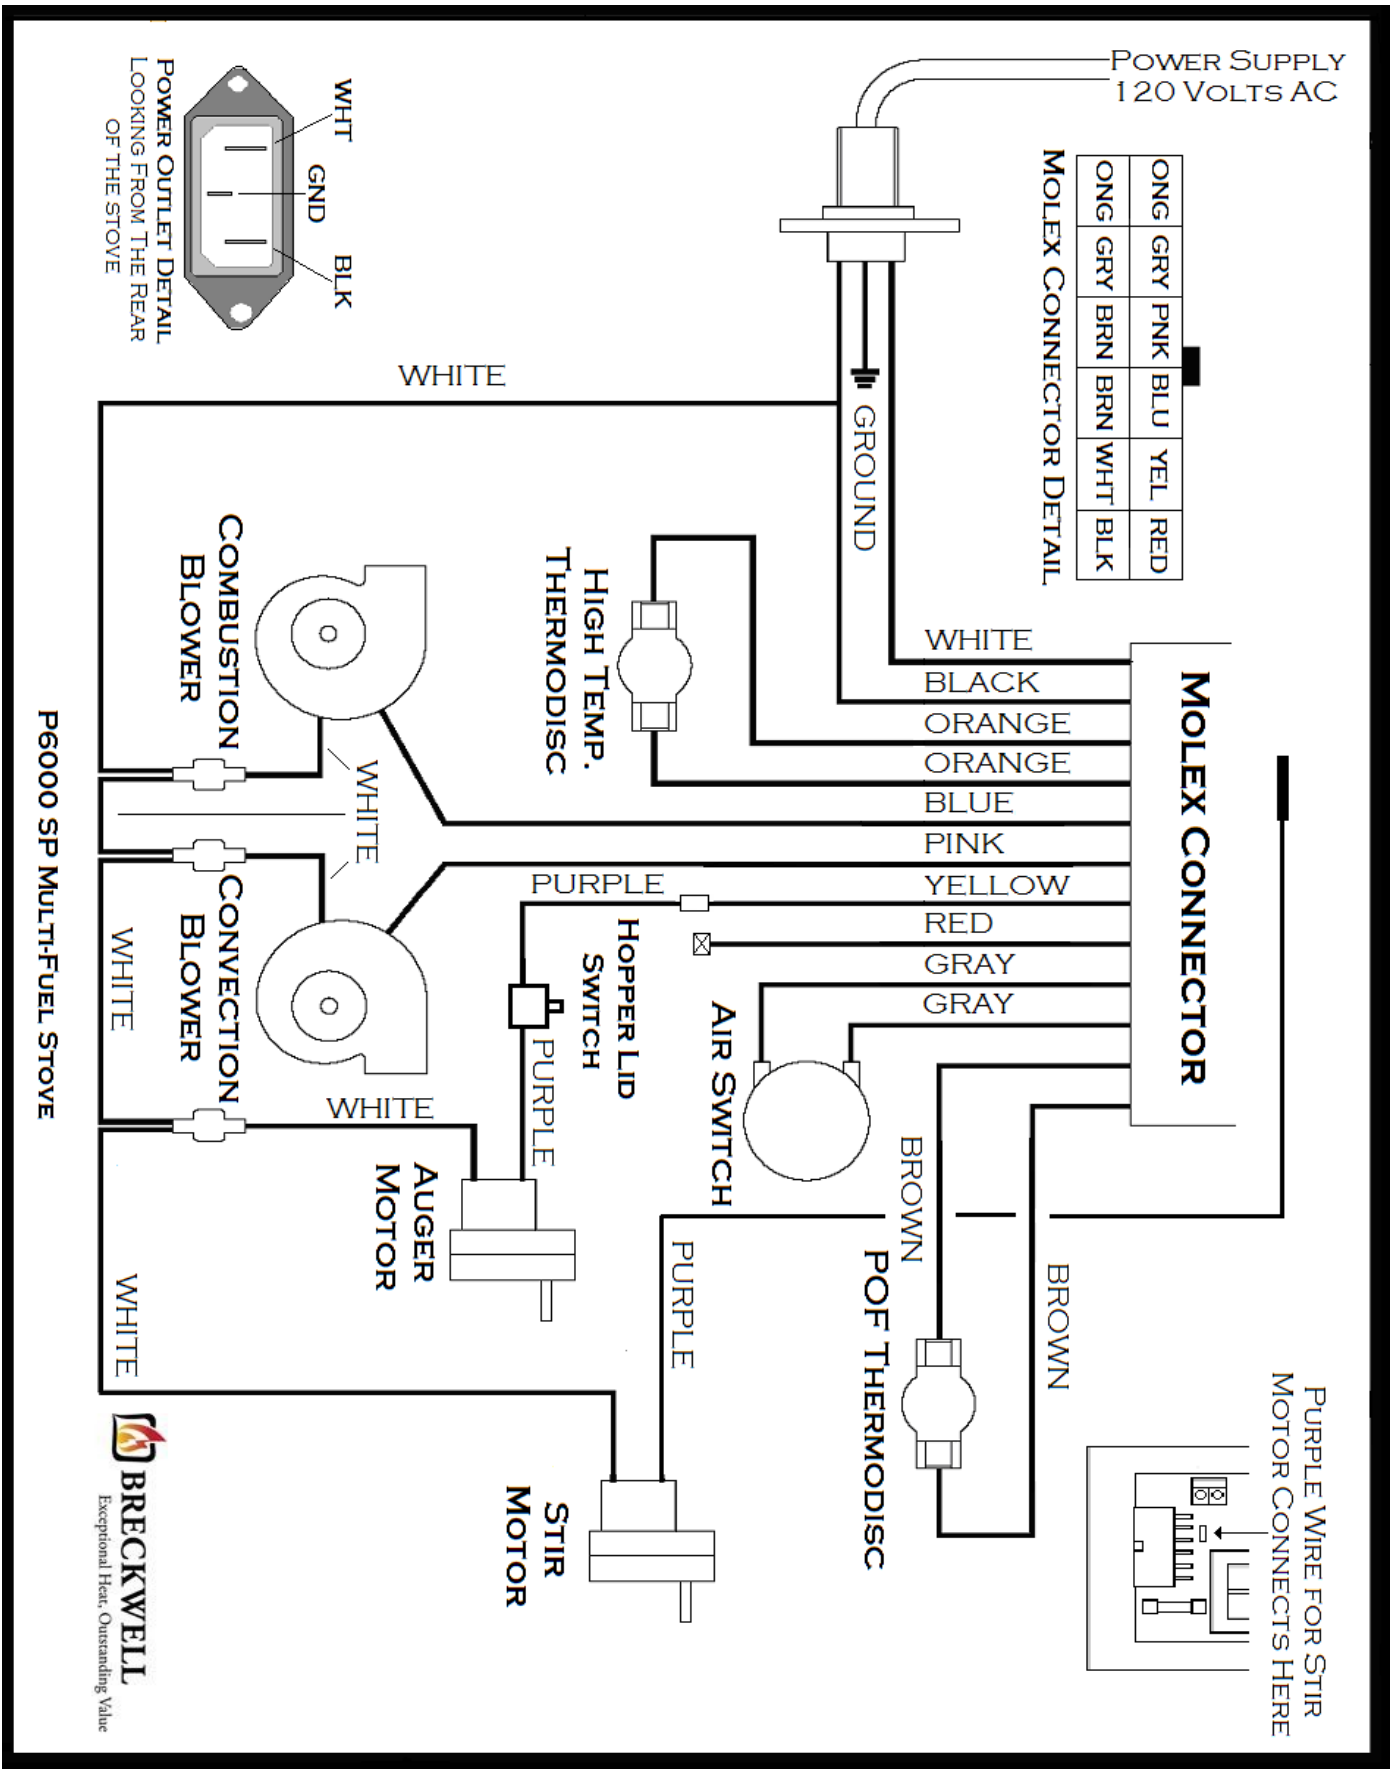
Power Outlet Detail
Looking From The Rear
of the stove

WHT
GND
BLK

Power Supply
120 Volts AC

Molex Connector Detail

| ONG | GRY | PNK | BLU | YEL | RED |
|---|---|---|---|---|---|
| ONG | GRY | BRN | BRN | WHT | BLK |

WHITE
GROUND

High Temp. Thermodisc

Combustion Blower

WHITE
BLACK
ORANGE
ORANGE
BLUE
PINK
YELLOW
RED
GRAY
GRAY

Molex Connector

WHITE
PURPLE
Hopper Lid Switch
PURPLE

Convection Blower
WHITE
WHITE

Air Switch

Auger Motor

BROWN
BROWN
PURPLE

POF Thermodisc

WHITE

Stir Motor

P6000 SP Multi-Fuel Stove

BRECKWELL
Exceptional Heat, Outstanding Value

Purple Wire for Stir Motor Connects Here